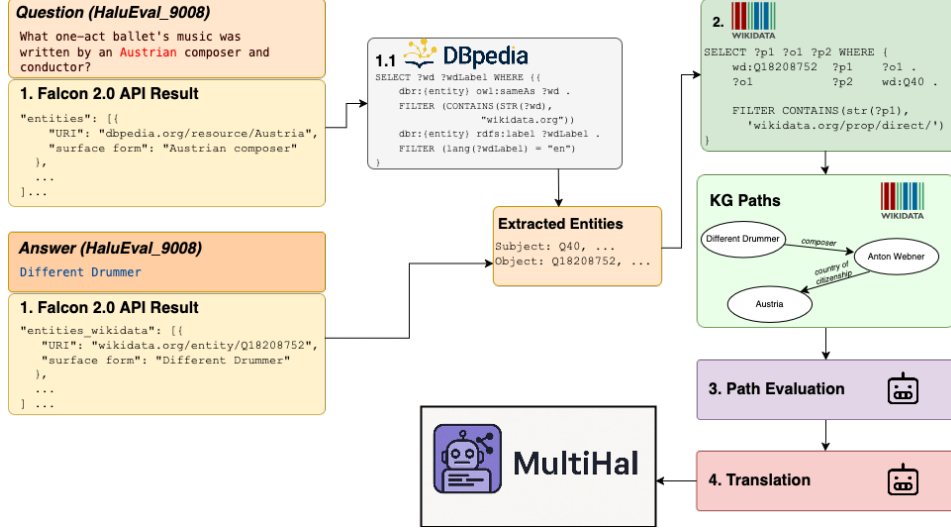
Question (HaluEval_9008)

What one-act ballet's music was written by an Austrian composer and conductor?

1. Falcon 2.0 API Result

"entities": [{
"URI": "dbpedia.org/resource/Austria",
"surface form": "Austrian composer"
},
...
]...

1.1 DBpedia

SELECT ?wd ?wdLabel WHERE {{
dbr:{entity} owl:sameAs ?wd .
FILTER (CONTAINS(STR(?wd), "wikidata.org"))
dbr:{entity} rdfs:label ?wdLabel .
FILTER (lang(?wdLabel) = "en")
}

2. WIKIDATA

SELECT ?p1 ?o1 ?p2 WHERE {
wd:Q18208752 ?p1 ?o1 .
?o1 ?p2 wd:Q40 .

FILTER CONTAINS(str(?p1), 'wikidata.org/prop/direct/')
}

Answer (HaluEval_9008)

Different Drummer

1. Falcon 2.0 API Result

"entities_wikidata": [{
"URI": "wikidata.org/entity/Q18208752",
"surface form": "Different Drummer"
},
...
] ...

Extracted Entities

Subject: Q40, ...
Object: Q18208752, ...

KG Paths

WIKIDATA

Different Drummer

composer

Anton Webner

country of citizenship

Austria

3. Path Evaluation

MultiHal

4. Translation